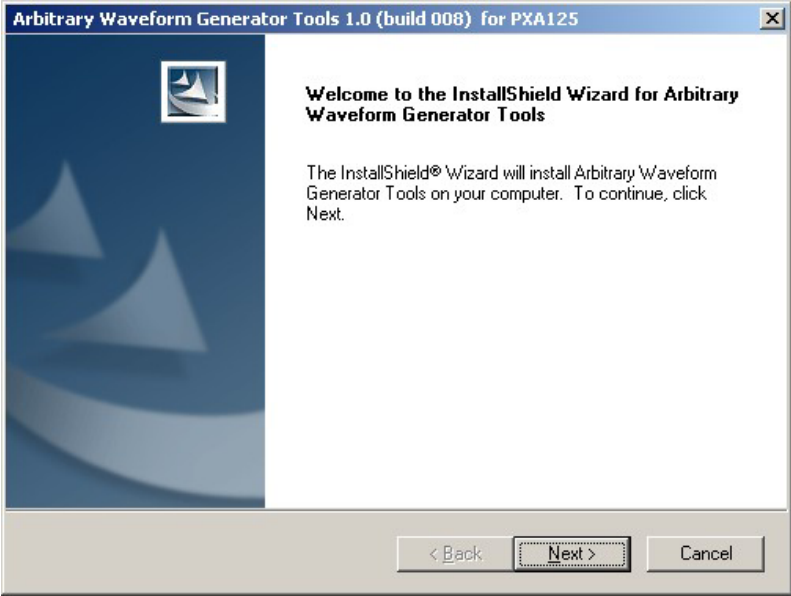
Arbitrary Waveform Generator Tools 1.0 (build 008) for PXA125

Welcome to the InstallShield Wizard for Arbitrary Waveform Generator Tools

The InstallShield® Wizard will install Arbitrary Waveform Generator Tools on your computer. To continue, click Next.

< Back

Next >

Cancel